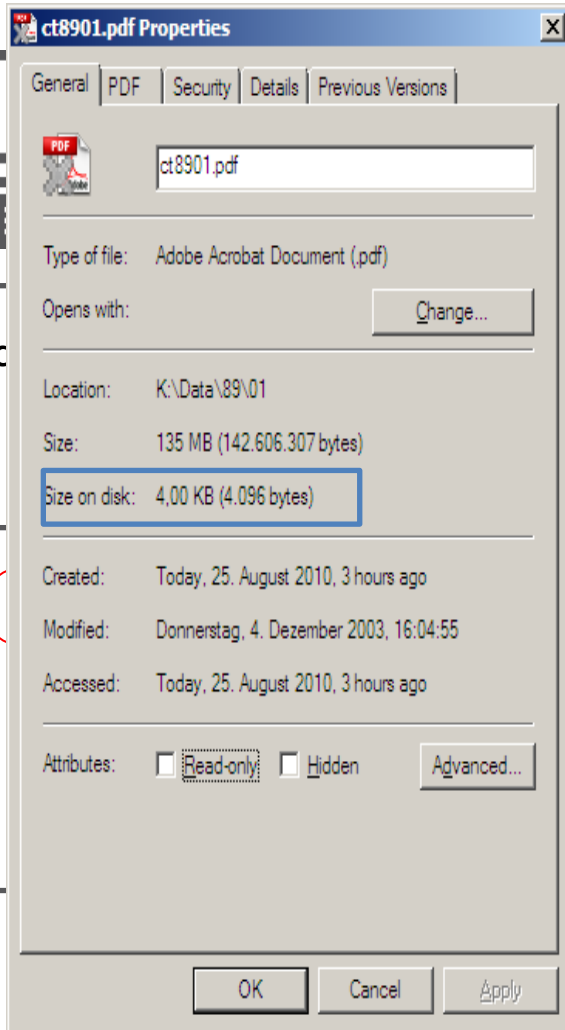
ct8901.pdf Properties

General | PDF | Security | Details | Previous Versions

PDF

ct8901.pdf

Type of file: Adobe Acrobat Document (.pdf)

Opens with: Change...

Location: K:\Data\89\01

Size: 135 MB (142.606.307 bytes)

Size on disk: 4,00 KB (4.096 bytes)

Created: Today, 25. August 2010, 3 hours ago

Modified: Donnerstag, 4. Dezember 2003, 16:04:55

Accessed: Today, 25. August 2010, 3 hours ago

Attributes: Read-only Hidden Advanced...

OK Cancel Apply